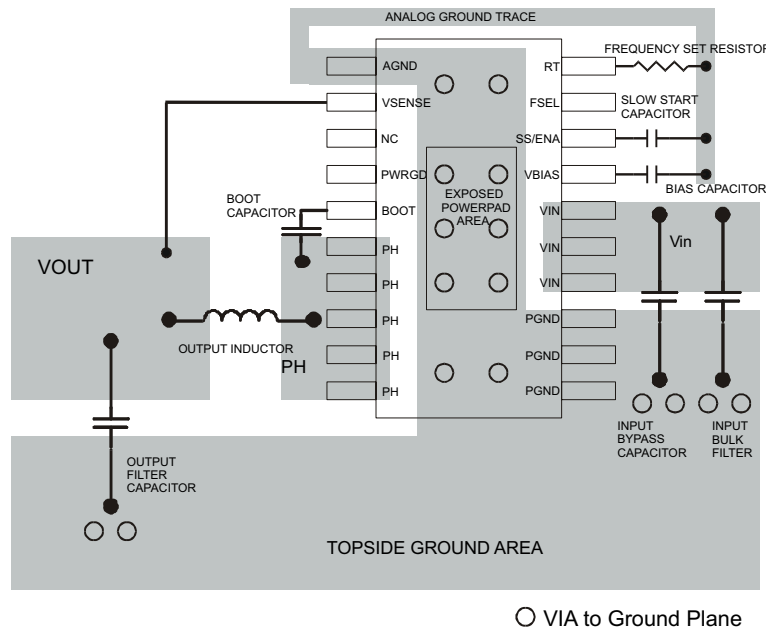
ANALOG GROUND TRACE

AGND
VSENSE
NC
PWRGD
BOOT
PH
PH
PH
PH
PH

RT
FSEL
SS/ENA
VBIAS
VIN
VIN
VIN
PGND
PGND
PGND

FREQUENCY SET RESISTOR
SLOW START CAPACITOR
BIAS CAPACITOR

EXPOSED POWERPAD AREA

BOOT CAPACITOR

VOUT

Vin

OUTPUT INDUCTOR

PH

INPUT BYPASS CAPACITOR

INPUT BULK FILTER

OUTPUT FILTER CAPACITOR

TOPSIDE GROUND AREA

VIA to Ground Plane